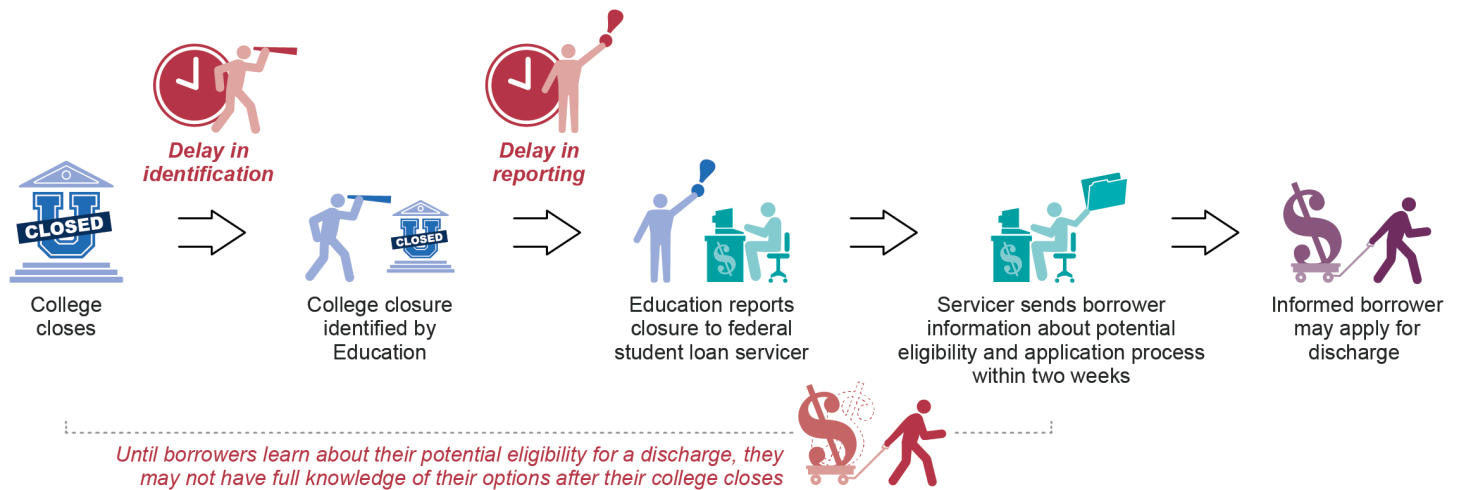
Delay in identification

Delay in reporting

U CLOSED

College closes

U CLOSED

College closure identified by Education

Education reports closure to federal student loan servicer

Servicer sends borrower information about potential eligibility and application process within two weeks

Informed borrower may apply for discharge

Until borrowers learn about their potential eligibility for a discharge, they may not have full knowledge of their options after their college closes